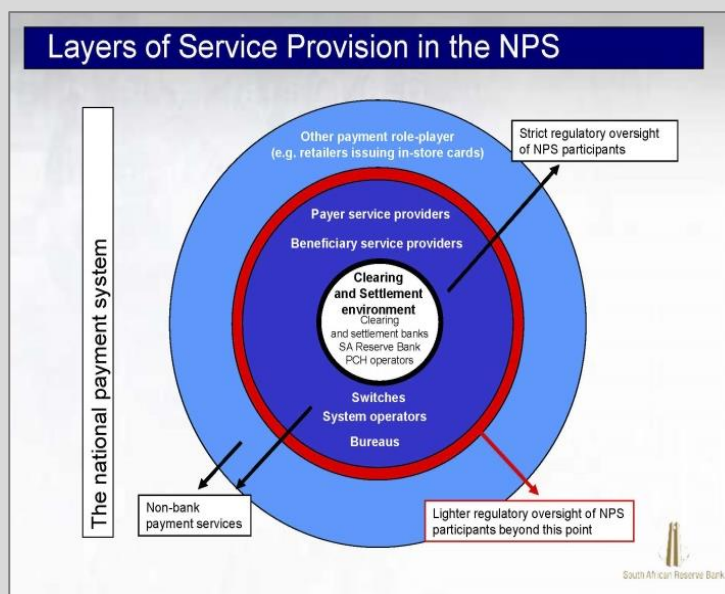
Layers of Service Provision in the NPS

The national payment system

Other payment role-player (e.g. retailers issuing in-store cards)

Strict regulatory oversight of NPS participants

Payer service providers

Beneficiary service providers

Clearing and Settlement environment

Clearing and settlement banks

SA Reserve Bank

PCH operators

Switches

System operators

Bureaus

Non-bank payment services

Lighter regulatory oversight of NPS participants beyond this point

South African Reserve Bank